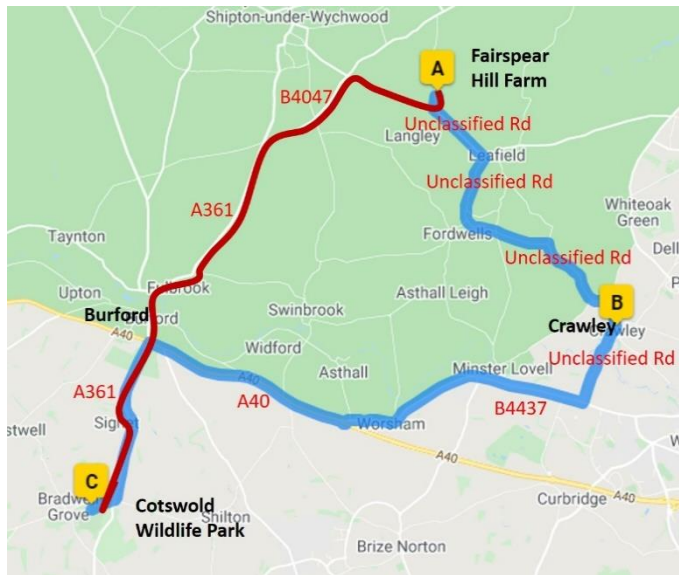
Shipton-under-Wychwood

A Fairspear Hill Farm

B4047

Unclassified Rd

Langley

Leafield

Unclassified Rd

Whiteoak Green

A361

Taynton

Fordwells

Unclassified Rd

Dell

Upton

Fulbrook

Swinbrook

Asthall Leigh

B

Burford

Crawley

A40

Widford

Unclassified Rd

Asthall

Minster Lovell

A361

A40

Worsham

B4437

stwell

Signet

A40

C

Curbridge

A40

Bradwell Grove

Cotswold Wildlife Park

Shilton

Brize Norton